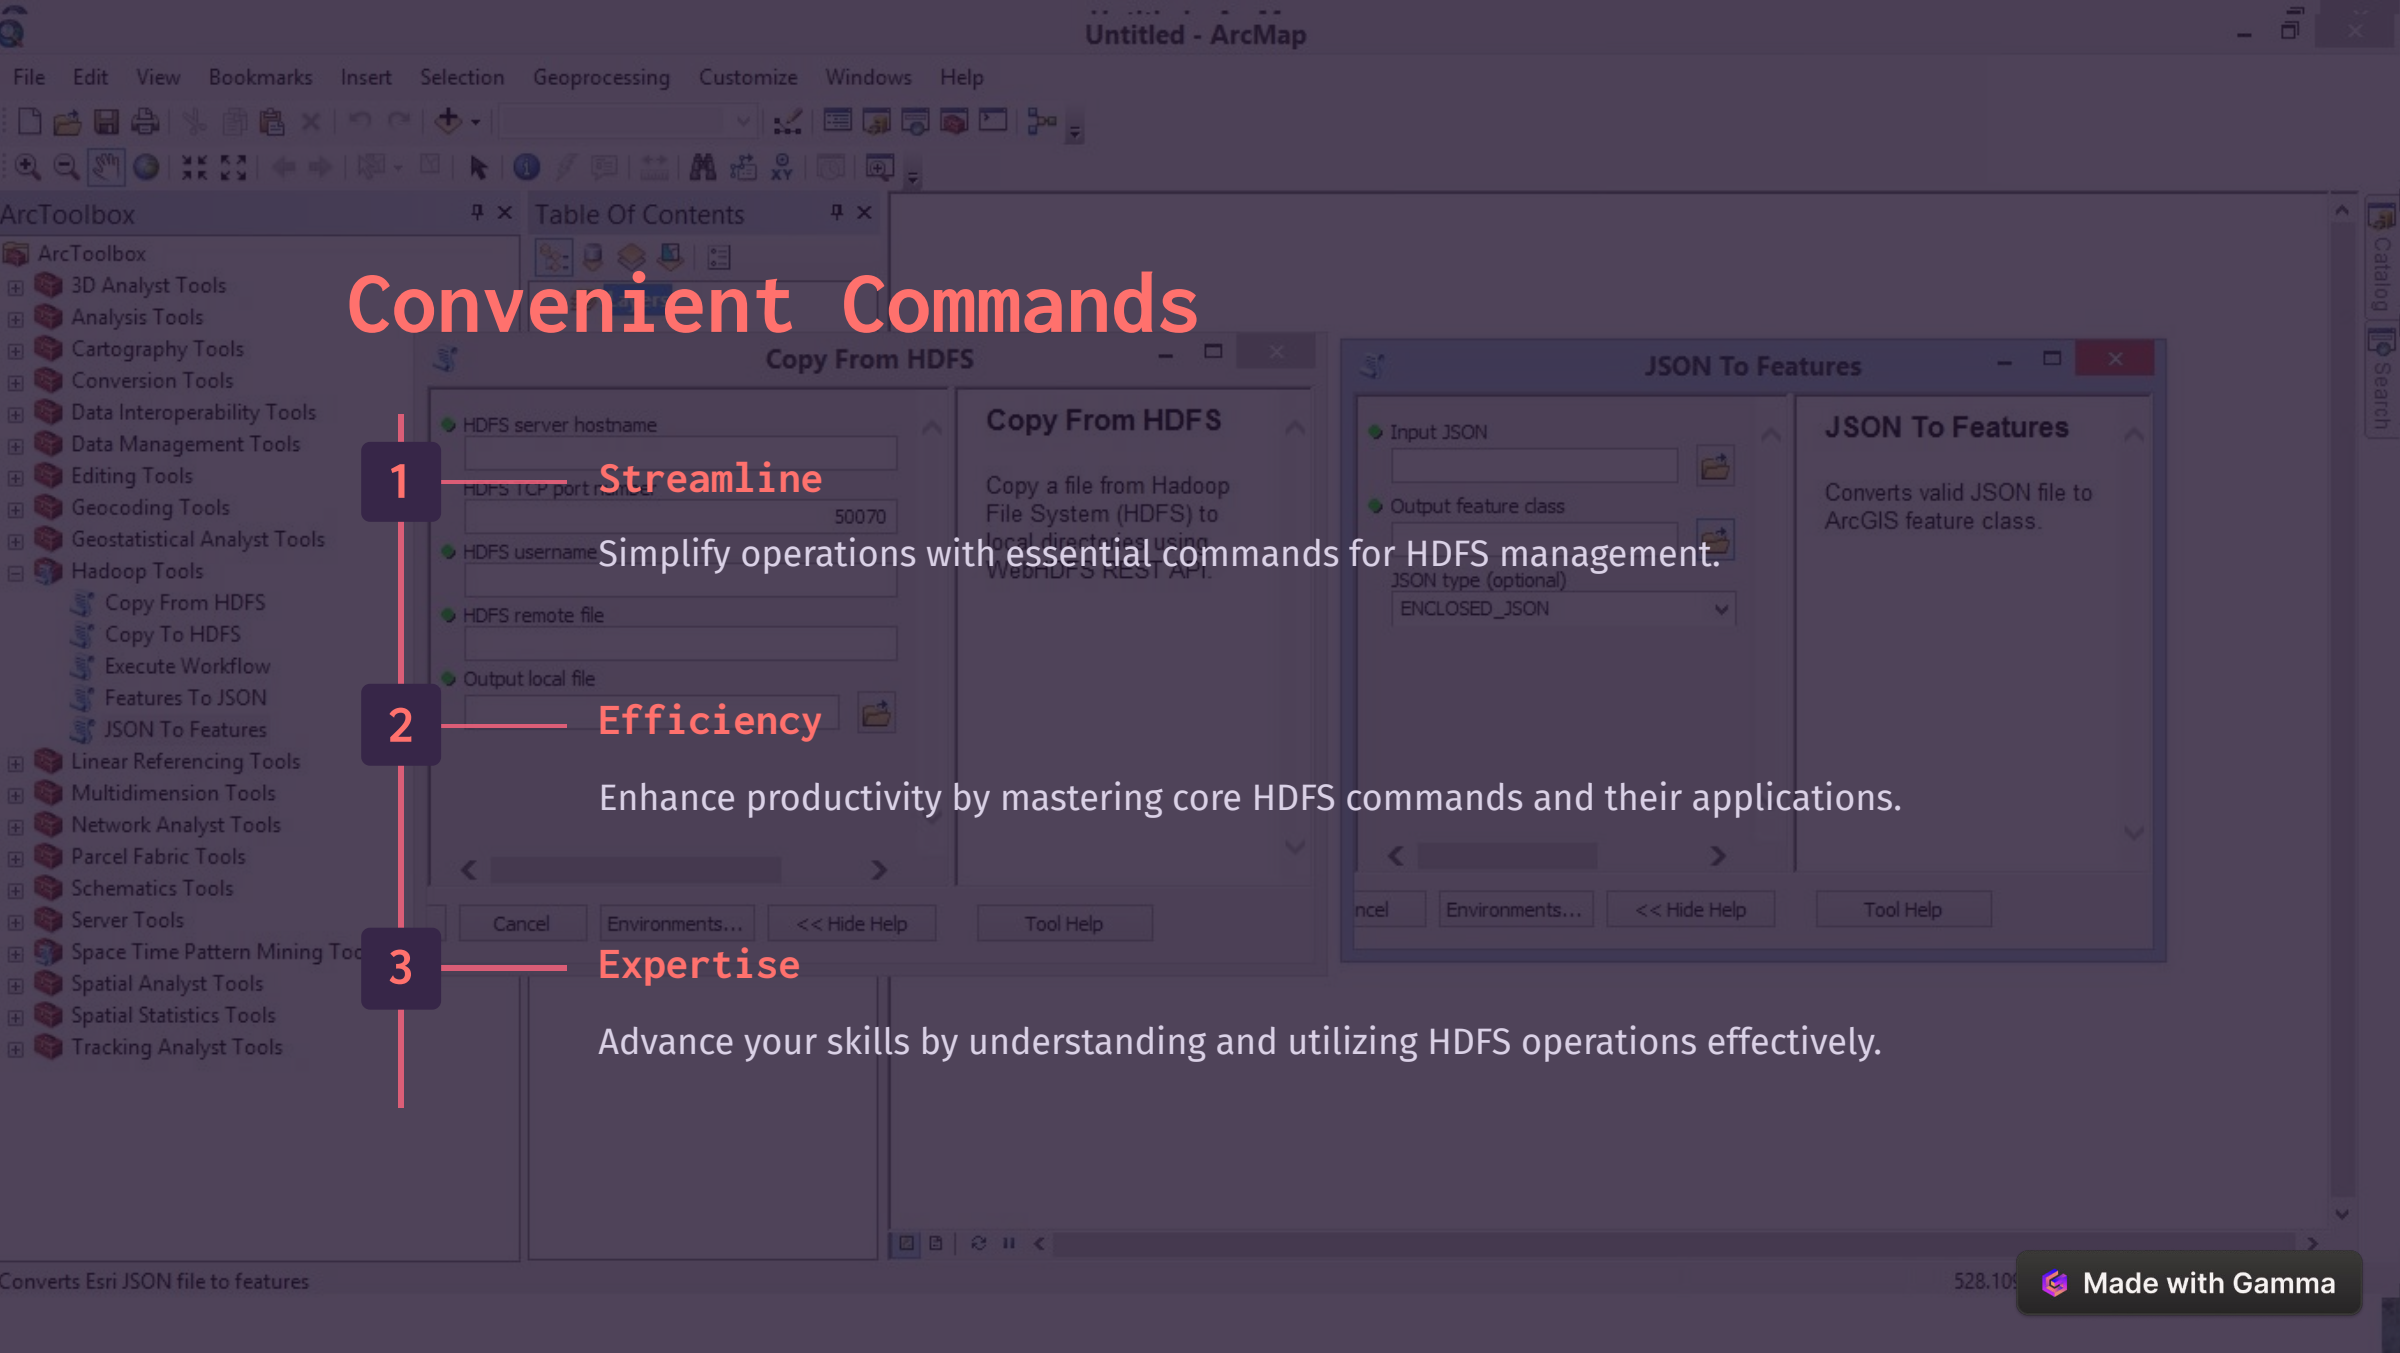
Untitled - ArcMap

File Edit View Bookmarks Insert Selection Geoprocessing Customize Windows Help

ArcToolbox

ArcToolbox
3D Analyst Tools
Analysis Tools
Cartography Tools
Conversion Tools
Data Interoperability Tools
Data Management Tools
Editing Tools
Geocoding Tools
Geostatistical Analyst Tools
Hadoop Tools
Copy From HDFS
Copy To HDFS
Execute Workflow
Features To JSON
JSON To Features
Linear Referencing Tools
Multidimension Tools
Network Analyst Tools
Parcel Fabric Tools
Schematics Tools
Server Tools
Space Time Pattern Mining Too
Spatial Analyst Tools
Spatial Statistics Tools
Tracking Analyst Tools

Table Of Contents

Convenient Commands

Copy From HDFS

HDFS server hostname
HDFS TCP port
50070
HDFS username
HDFS remote file
Output local file

Copy From HDFS

Copy a file from Hadoop File System (HDFS) to local directories using WebHDFS REST API.

Cancel Environments... << Hide Help Tool Help

JSON To Features

Input JSON
Output feature class
JSON type (optional)
ENCLOSED_JSON

JSON To Features

Converts valid JSON file to ArcGIS feature class.

ncel Environments... << Hide Help Tool Help

1
Streamline

Simplify operations with essential commands for HDFS management.

2
Efficiency

Enhance productivity by mastering core HDFS commands and their applications.

3
Expertise

Advance your skills by understanding and utilizing HDFS operations effectively.

Catalog
Search

Converts Esri JSON file to features

528.10

Made with Gamma